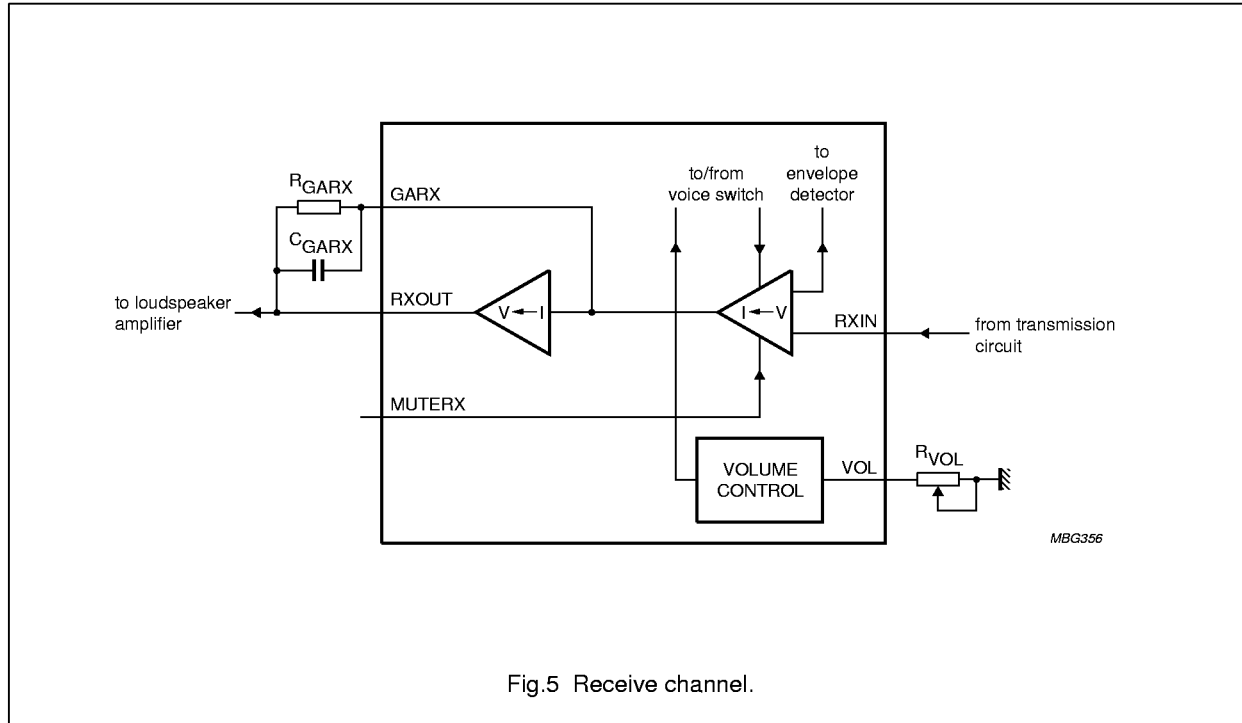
$R_{GARX}$

GARX

$C_{GARX}$

to loudspeaker amplifier

RXOUT

V ← I

to/from voice switch

to envelope detector

I ← V

RXIN

from transmission circuit

MUTERX

VOLUME CONTROL

VOL

$R_{VOL}$

MBG356

Fig.5 Receive channel.